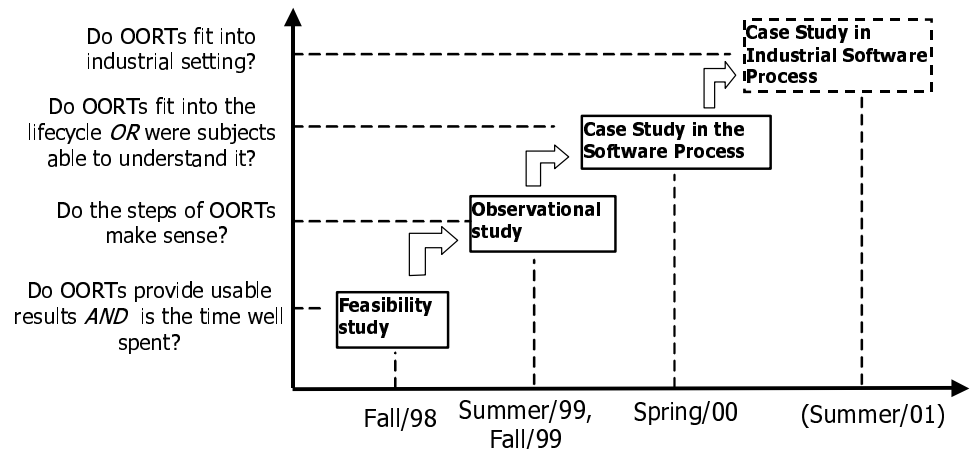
Do OORTs fit into industrial setting?

Do OORTs fit into the lifecycle *OR* were subjects able to understand it?

Do the steps of OORTs make sense?

Do OORTs provide usable results *AND* is the time well spent?

**Case Study in Industrial Software Process**

**Case Study in the Software Process**

**Observational study**

**Feasibility study**

Fall/98

Summer/99, Fall/99

Spring/00

(Summer/01)